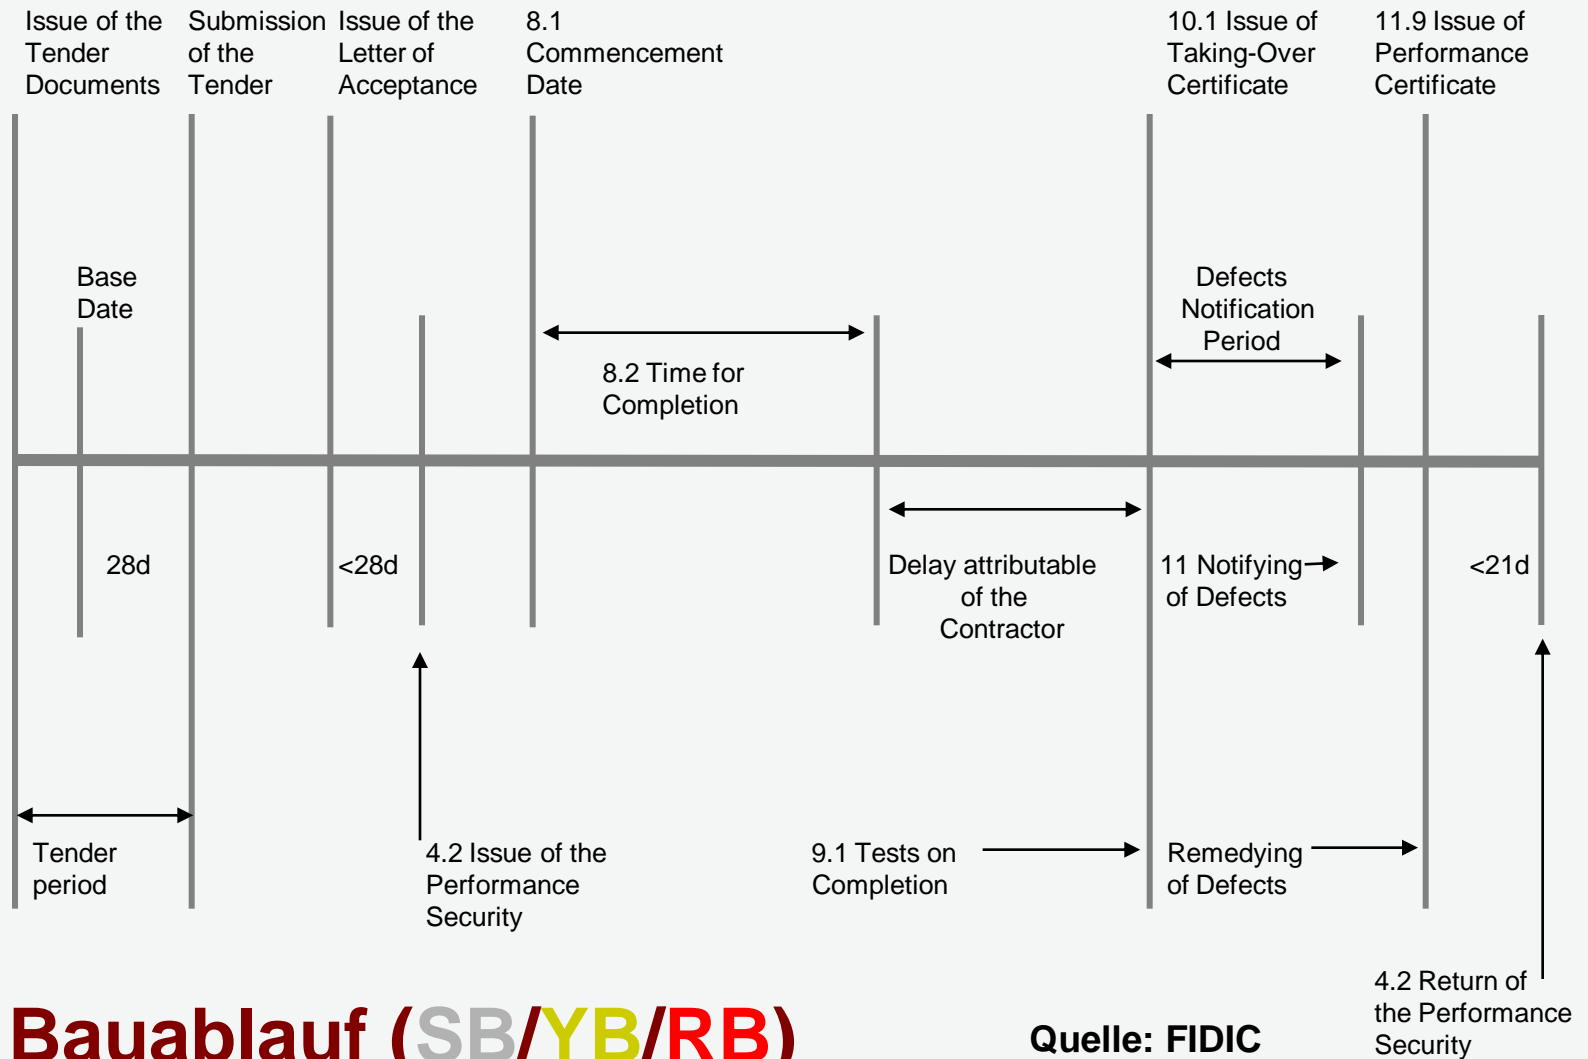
Issue of the Tender Documents

Submission of the Tender

Issue of the Letter of Acceptance

8.1 Commencement Date

10.1 Issue of Taking-Over Certificate

11.9 Issue of Performance Certificate

Base Date

Defects Notification Period

8.2 Time for Completion

28d

<28d

Delay attributable of the Contractor

11 Notifying of Defects

<21d

Tender period

4.2 Issue of the Performance Security

9.1 Tests on Completion

Remedying of Defects

4.2 Return of the Performance Security

Bauablauf (SB/YB/RB)

Quelle: FIDIC